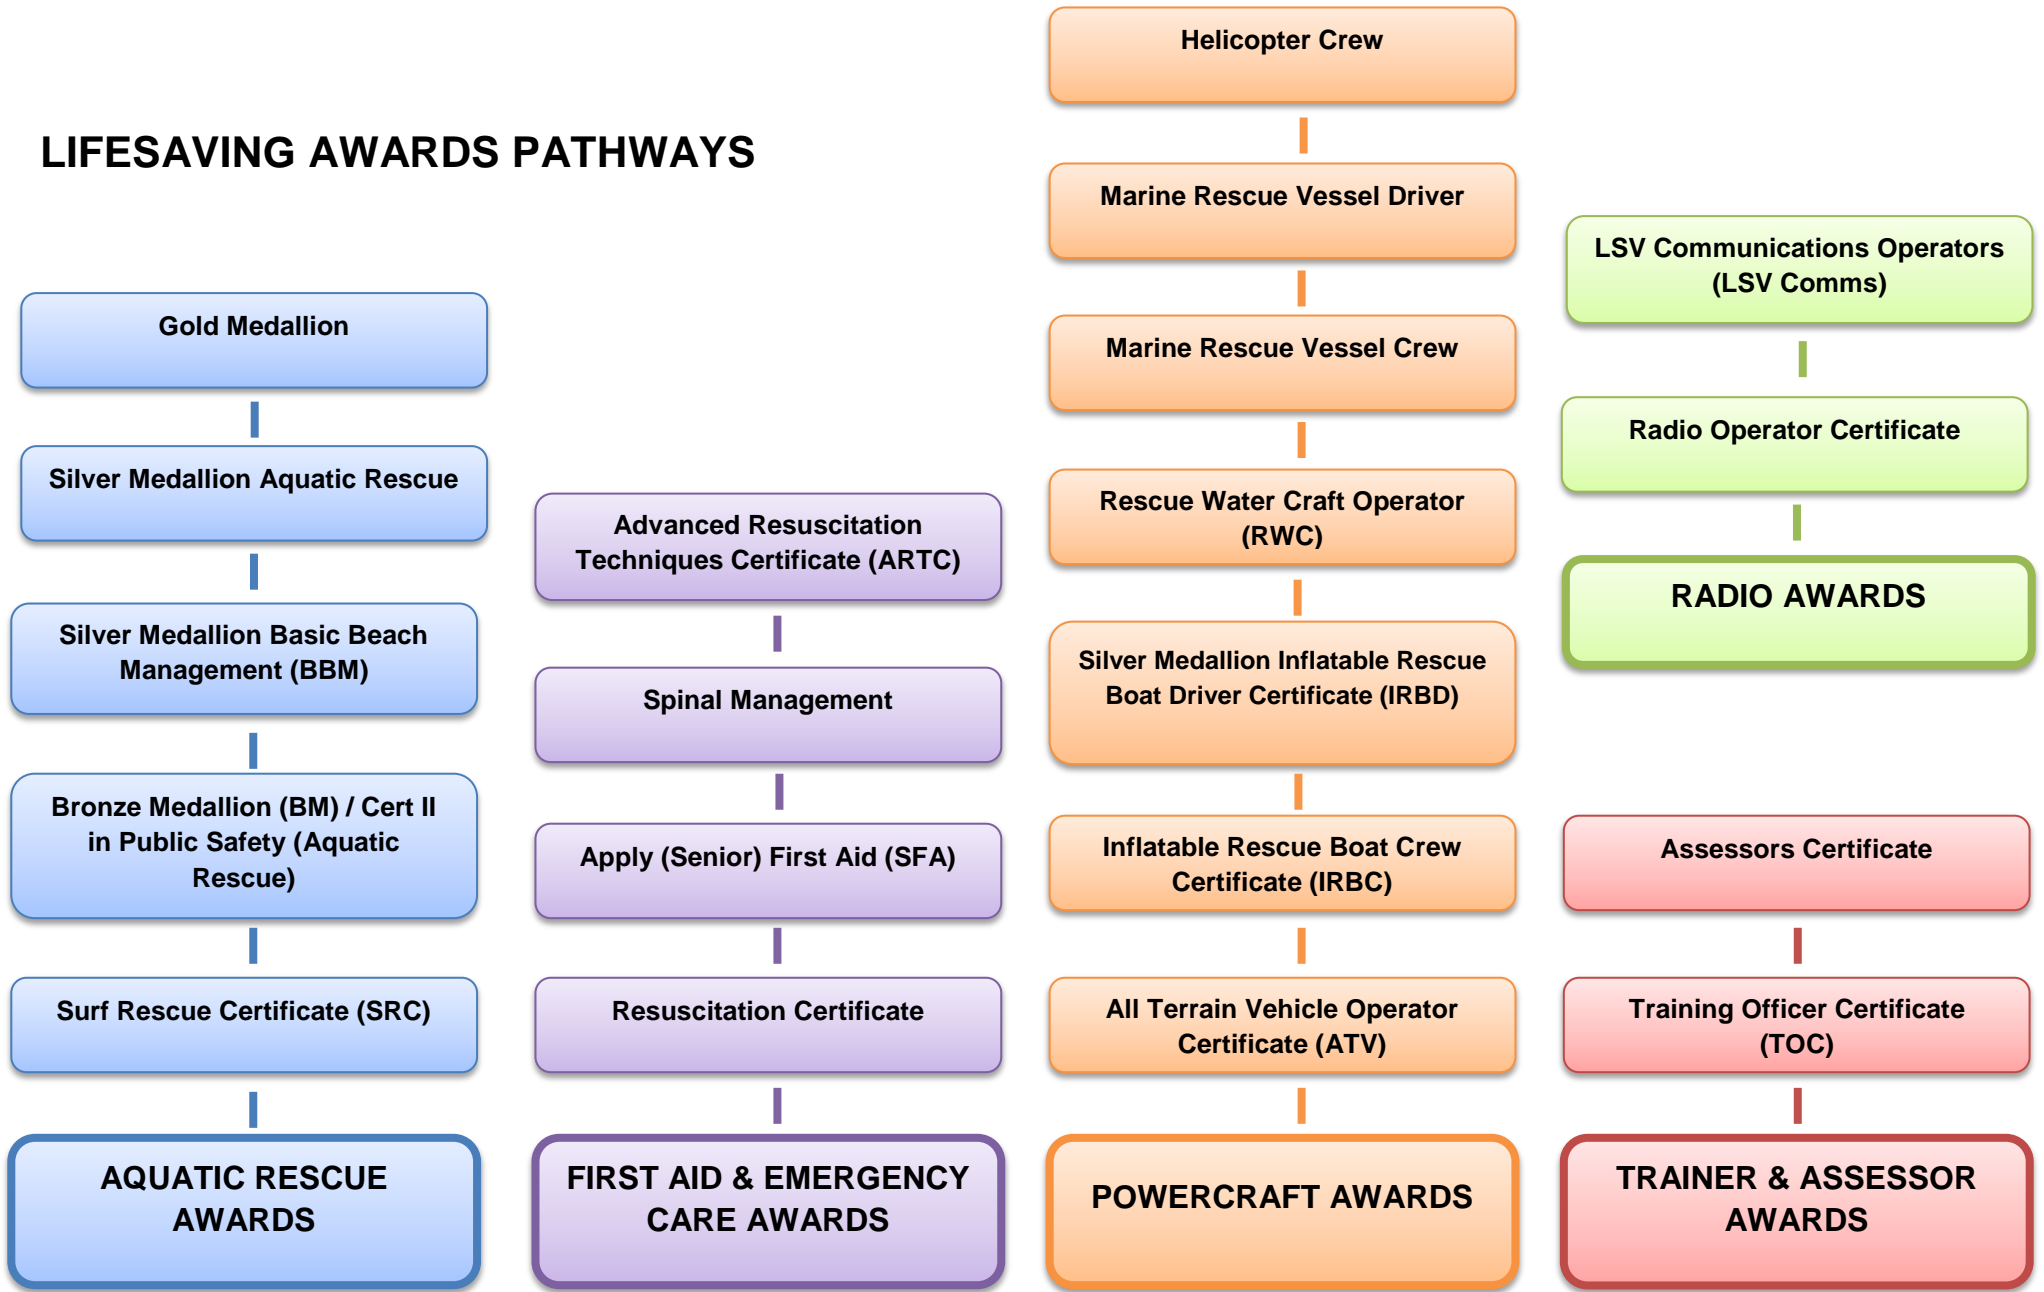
LIFESAVING AWARDS PATHWAYS

Gold Medallion

Silver Medallion Aquatic Rescue

Silver Medallion Basic Beach Management (BBM)

Bronze Medallion (BM) / Cert II in Public Safety (Aquatic Rescue)

Surf Rescue Certificate (SRC)

AQUATIC RESCUE AWARDS

Advanced Resuscitation Techniques Certificate (ARTC)

Spinal Management

Apply (Senior) First Aid (SFA)

Resuscitation Certificate

FIRST AID & EMERGENCY CARE AWARDS

Helicopter Crew

Marine Rescue Vessel Driver

Marine Rescue Vessel Crew

Rescue Water Craft Operator (RWC)

Silver Medallion Inflatable Rescue Boat Driver Certificate (IRBD)

Inflatable Rescue Boat Crew Certificate (IRBC)

All Terrain Vehicle Operator Certificate (ATV)

POWERCRAFT AWARDS

LSV Communications Operators (LSV Comms)

Radio Operator Certificate

RADIO AWARDS

Assessors Certificate

Training Officer Certificate (TOC)

TRAINER & ASSESSOR AWARDS